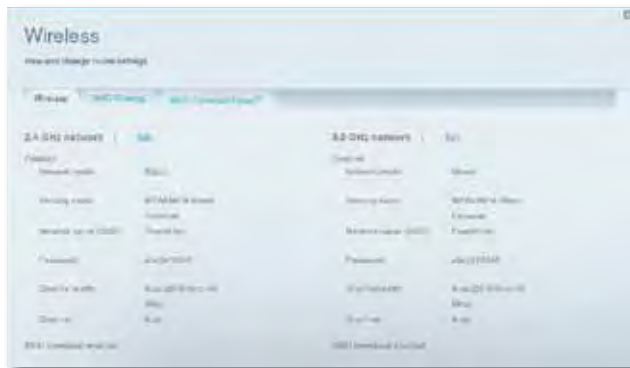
Wireless

View and change router settings

Wireless | MAC Filtering | Wi-Fi Protected Setup™

2.4 GHz network | Edit

Enabled

Network mode: Mixed

Security mode: WPA2/WPA Mixed Personal

Network name (SSID): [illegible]

Password: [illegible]

Channel width: Auto (20 MHz or 40 MHz)

Channel: Auto

Wi-Fi broadcast enabled

5 GHz network | Edit

Enabled

Network mode: Mixed

Security mode: WPA2/WPA Mixed Personal

Network name (SSID): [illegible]

Password: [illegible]

Channel width: Auto (20 MHz or 40 MHz)

Channel: Auto

SSID broadcast enabled